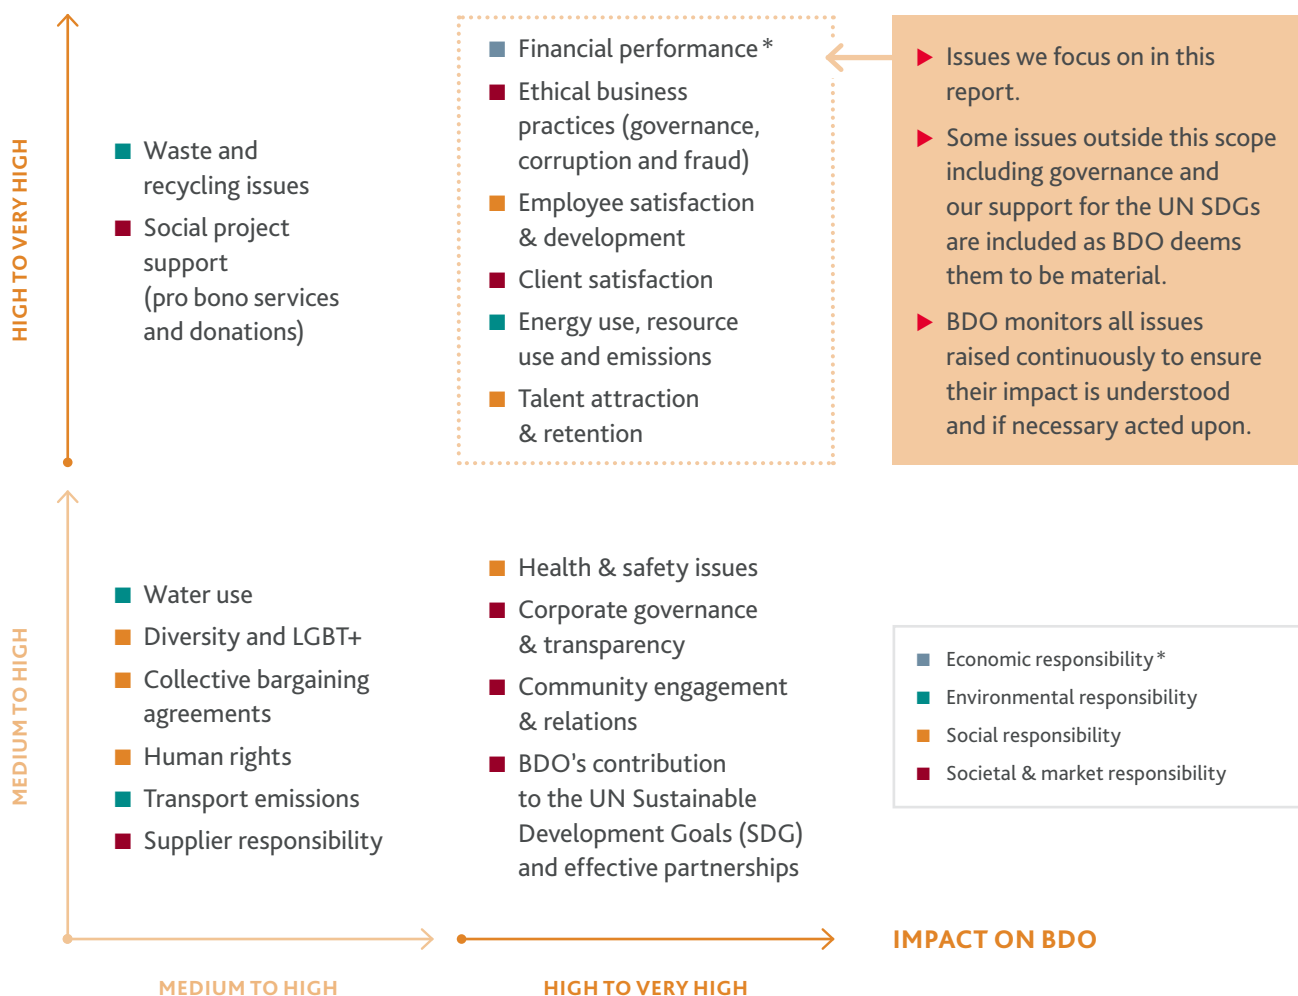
HIGH TO VERY HIGH

Waste and recycling issues

Social project support (pro bono services and donations)

Financial performance*

Ethical business practices (governance, corruption and fraud)

Employee satisfaction & development

Client satisfaction

Energy use, resource use and emissions

Talent attraction & retention

Issues we focus on in this report.

Some issues outside this scope including governance and our support for the UN SDGs are included as BDO deems them to be material.

BDO monitors all issues raised continuously to ensure their impact is understood and if necessary acted upon.

MEDIUM TO HIGH

Water use

Diversity and LGBT+

Collective bargaining agreements

Human rights

Transport emissions

Supplier responsibility

Health & safety issues

Corporate governance & transparency

Community engagement & relations

BDO's contribution to the UN Sustainable Development Goals (SDG) and effective partnerships

Economic responsibility*

Environmental responsibility

Social responsibility

Societal & market responsibility

IMPACT ON BDO

MEDIUM TO HIGH

HIGH TO VERY HIGH